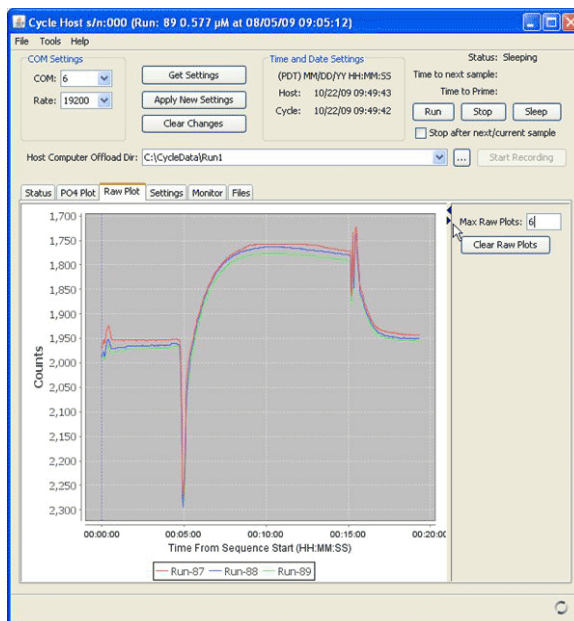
Cycle Host s/n:000 (Run: 89 0.577 µM at 08/05/09 09:05:12)

File Tools Help

COM Settings
COM: 6
Rate: 19200

Get Settings
Apply New Settings
Clear Changes

Time and Date Settings
(PDT) MM/DD/YY HH:MM:SS
Host: 10/22/09 09:49:43
Cycle: 10/22/09 09:49:42

Status: Sleeping
Time to next sample:
Time to Prime:
Run Stop Sleep
Stop after next/current sample

Host Computer Offload Dir: C:\CycleData\Run1
...
Start Recording

Status PO4 Plot Raw Plot Settings Monitor Files

Max Raw Plots: 6
Clear Raw Plots

1,700
1,750
1,800
1,850
1,900
1,950
2,000
2,050
2,100
2,150
2,200
2,250
2,300

Counts

00:00:00 00:05:00 00:10:00 00:15:00 00:20:00

Time From Sequence Start (HH:MM:SS)

Run-87 Run-88 Run-89